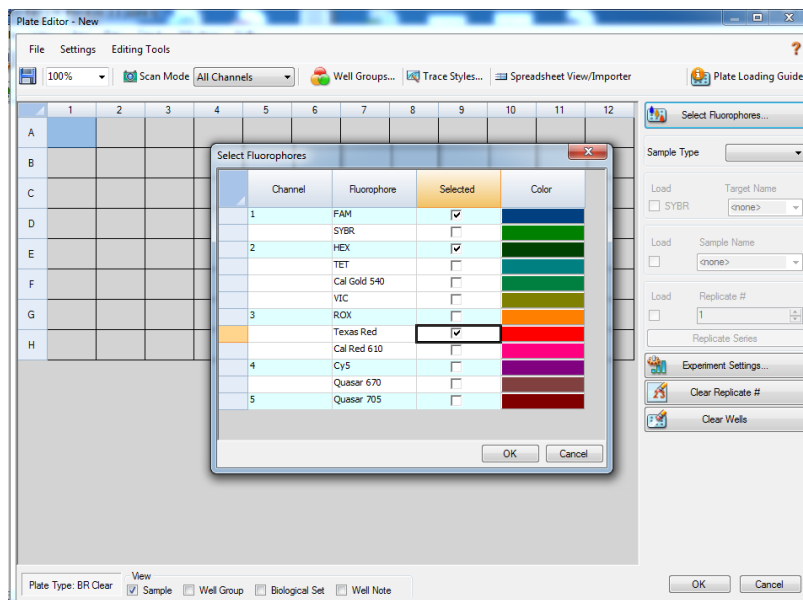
Plate Editor - New

File Settings Editing Tools ?

100% Scan Mode All Channels Well Groups... Trace Styles... Spreadsheet View/Importer Plate Loading Guide

| | 1 | 2 | 3 | 4 | 5 | 6 | 7 | 8 | 9 | 10 | 11 | 12 |
|---|---|---|---|---|---|---|---|---|---|---|---|---|
| A | | | | | | | | | | | | |
| B | | | | | | | | | | | | |
| C | | | | | | | | | | | | |
| D | | | | | | | | | | | | |
| E | | | | | | | | | | | | |
| F | | | | | | | | | | | | |
| G | | | | | | | | | | | | |
| H | | | | | | | | | | | | |

Select Fluorophores

| Channel | Fluorophore | Selected | Color |
|---|---|---|---|
| 1 | FAM | ✓ | |
| | SYBR | | |
| 2 | HEX | ✓ | |
| | TET | | |
| | Cal Gold 540 | | |
| | VIC | | |
| 3 | ROX | | |
| | Texas Red | ✓ | |
| | Cal Red 610 | | |
| 4 | Cy5 | | |
| | Quasar 670 | | |
| 5 | Quasar 705 | | |

OK Cancel

Select Fluorophores...

Sample Type

Load Target Name
SYBR <none>

Load Sample Name
<none>

Load Replicate #
1
Replicate Series

Experiment Settings...
Clear Replicate #
Clear Wells

Plate Type: BR Clear
View
Sample Well Group Biological Set Well Note

OK Cancel